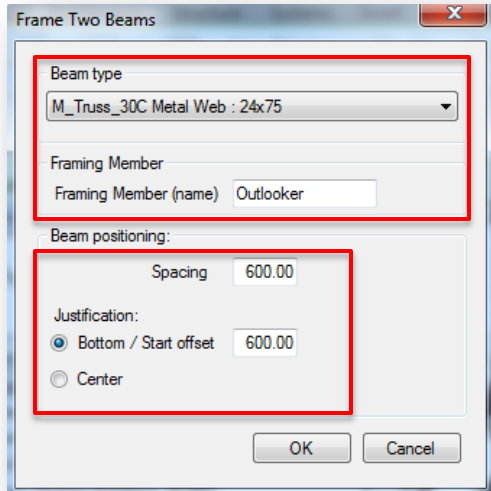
Frame Two Beams

Beam type

M_Truss_30C Metal Web : 24x75

Framing Member

Framing Member (name) Outlooker

Beam positioning:

Spacing 600.00

Justification:

Bottom / Start offset 600.00

Center

OK Cancel